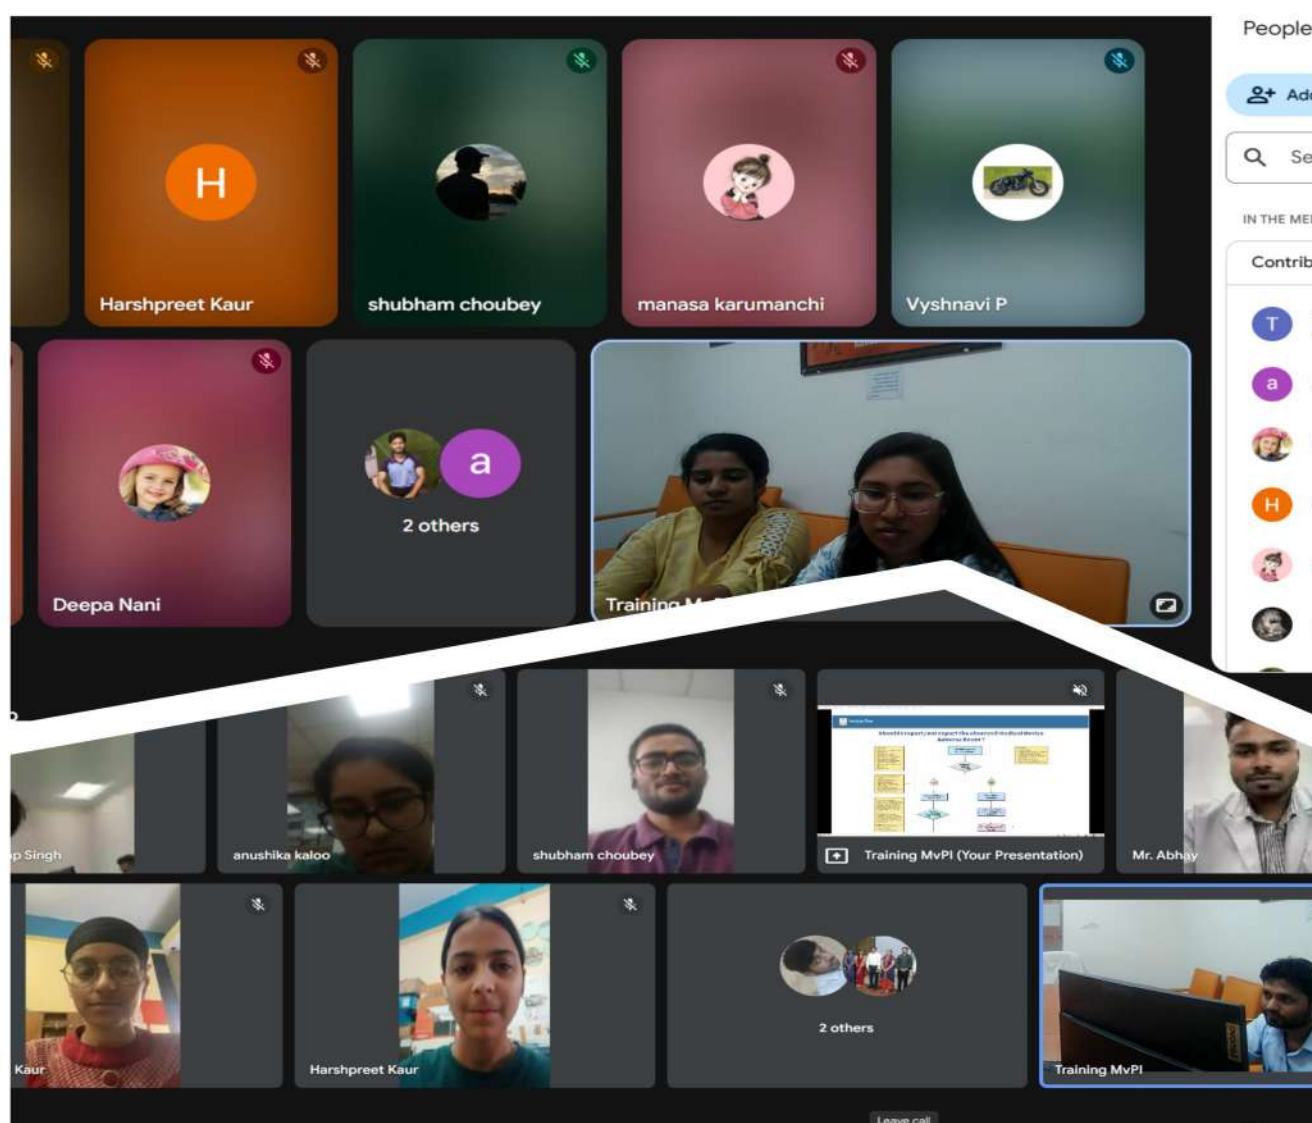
People

Ad

Se

IN THE ME

Contrib

H

Harshpreet Kaur

shubham choubey

manasa karumanchi

Vyshnavi P

a

2 others

Deepa Nani

Training M

T

a

H

p Singh

anushika kaloo

shubham choubey

Training MvPI (Your Presentation)

Mr. Abhay

Kaur

Harshpreet Kaur

2 others

Training MvPI

Leave call